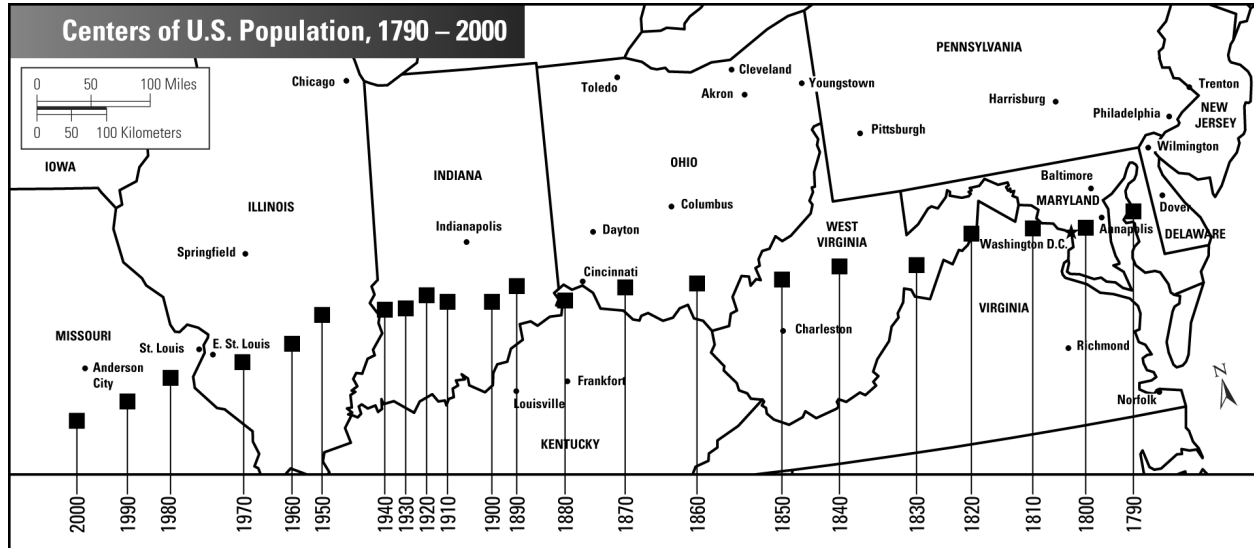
Centers of U.S. Population, 1790 – 2000

0 50 100 Miles
0 50 100 Kilometers

IOWA
ILLINOIS
Chicago
Springfield
MISSOURI
Anderson City
St. Louis
E. St. Louis
INDIANA
Indianapolis
OHIO
Toledo
Cleveland
Akron
Youngstown
Columbus
Dayton
Cincinnati
KENTUCKY
Louisville
Frankfort
PENNSYLVANIA
Harrisburg
Pittsburgh
Philadelphia
Trenton
NEW JERSEY
Wilmington
Baltimore
MARYLAND
Annapolis
Dover
DELAWARE
WEST VIRGINIA
Charleston
Washington D.C.
VIRGINIA
Richmond
Norfolk
N

2000
1990
1980
1970
1960
1950
1940
1930
1920
1910
1900
1890
1880
1870
1860
1850
1840
1830
1820
1810
1800
1790